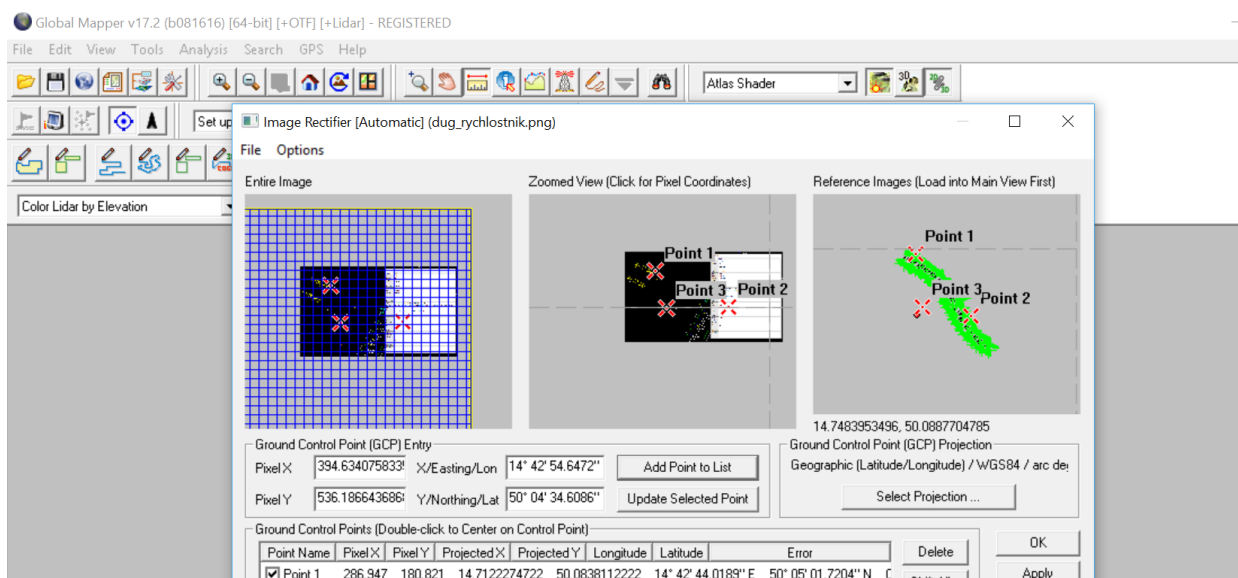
Global Mapper v17.2 (b081616) [64-bit] [+OTF] [+Lidar] - REGISTERED

File Edit View Tools Analysis Search GPS Help

Atlas Shader

Set up

Color Lidar by Elevation

Image Rectifier [Automatic] (dug_rychlostnik.png)

File Options

Entire Image

Zoomed View (Click for Pixel Coordinates)

Reference Images (Load into Main View First)

Point 1
Point 3
Point 2

Point 1
Point 3
Point 2

14.7483953496, 50.0887704785

Ground Control Point (GCP) Entry

Pixel X 394.634075833! X/Easting/Lon 14° 42' 54.6472''

Add Point to List

Pixel Y 536.186643686! Y/Northing/Lat 50° 04' 34.6086''

Update Selected Point

Ground Control Point (GCP) Projection

Geographic (Latitude/Longitude) / WGS84 / arc de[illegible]

Select Projection ...

Ground Control Points (Double-click to Center on Control Point)

| Point Name | Pixel X | Pixel Y | Projected X | Projected Y | Longitude | Latitude | Error |
|---|---|---|---|---|---|---|---|
| Point 1 | 286.947 | 180.821 | 14.7122274722 | 50.0838112222 | 14° 42' 44.0189'' E | 50° 05' 01.7204'' N | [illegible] |

Delete

OK

Apply